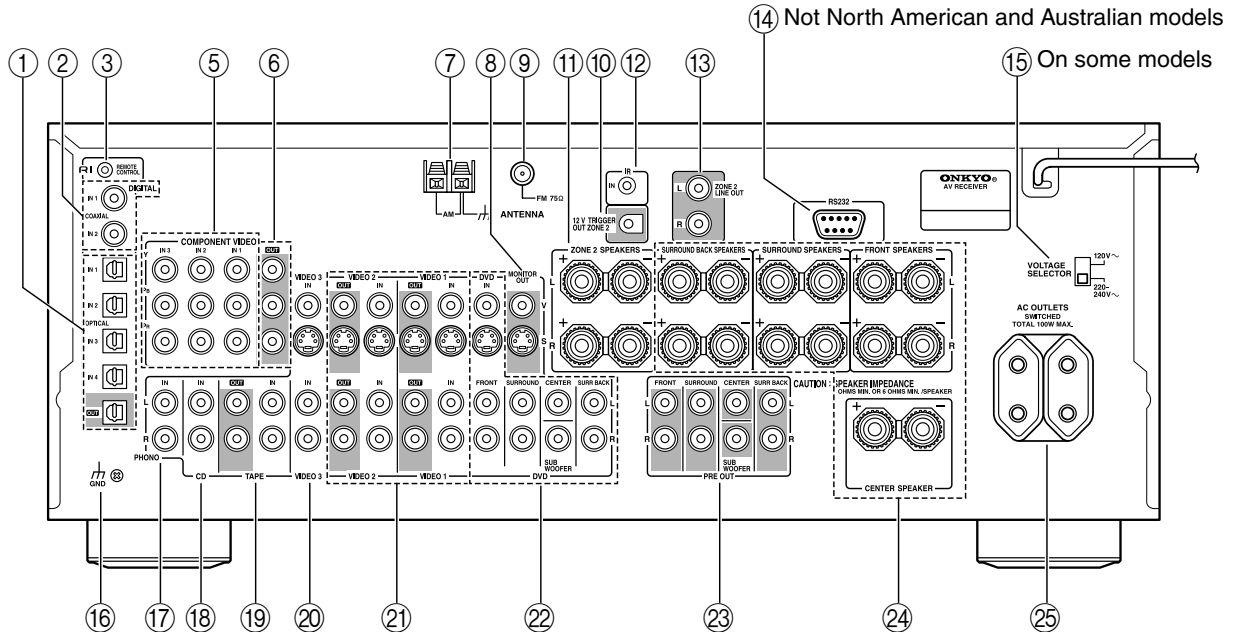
⑭ Not North American and Australian models

① ② ③ ⑤ ⑥ ⑦ ⑧ ⑨ ⑪ ⑩ ⑫ ⑬

⑮ On some models

REMOTE CONTROL

DIGITAL

IN 1

COAXIAL

IN 2

COMPONENT VIDEO

IN 3 IN 2 IN 1

Y

$P_B$

$P_R$

OUT

IN 1

IN 2

OPTICAL

IN 3

IN 4

OUT

AM

FM 75Ω

ANTENNA

IR

IN

12 V TRIGGER OUT ZONE 2

L ZONE 2 LINE OUT

R

RS232

ONKYO AV RECEIVER

VIDEO 3 IN

VIDEO 2 VIDEO 1

OUT IN OUT IN

DVD IN

MONITOR OUT

V

S

ZONE 2 SPEAKERS

SURROUND BACK SPEAKERS

SURROUND SPEAKERS

FRONT SPEAKERS

+ − L R

VOLTAGE SELECTOR

120V~

220-240V~

AC OUTLETS SWITCHED TOTAL 100W MAX.

IN IN OUT IN IN

L

R

PHONO CD TAPE VIDEO 3

OUT IN OUT IN

VIDEO 2 VIDEO 1

FRONT SURROUND CENTER SURR BACK

SUB WOOFER

DVD

FRONT SURROUND CENTER SURR BACK

L R

SUB WOOFER

PRE OUT

CAUTION: SPEAKER IMPEDANCE OHMS MIN. OR 6 OHMS MIN. /SPEAKER

CENTER SPEAKER

GND

⑯ ⑰ ⑱ ⑲ ⑳ ㉑ ㉒ ㉓ ㉔ ㉕